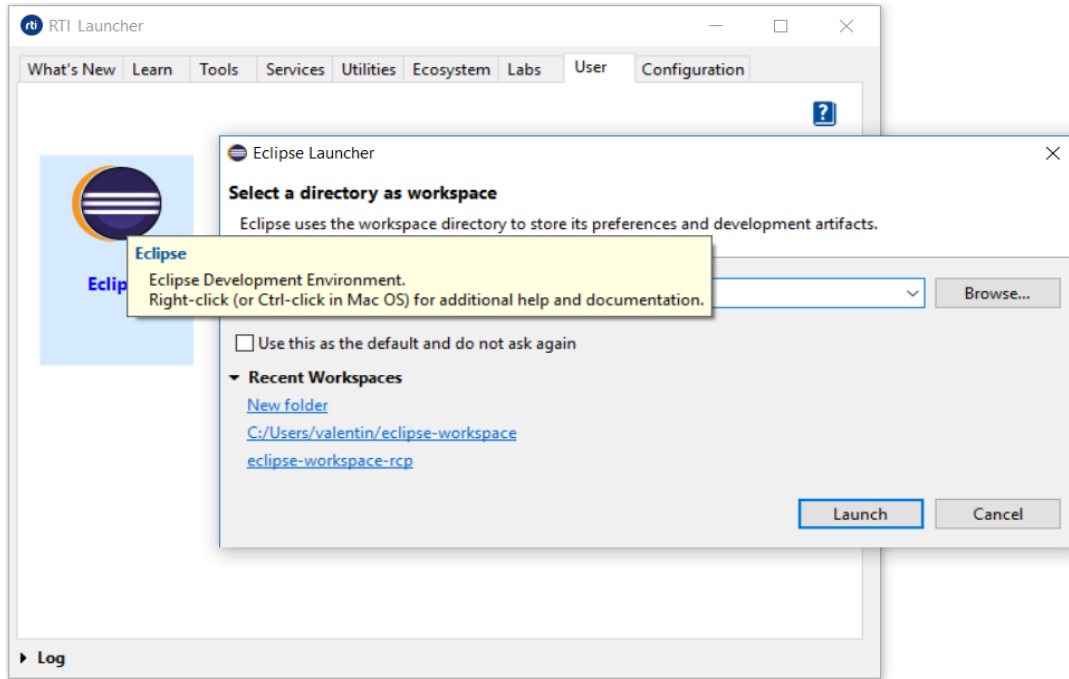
rti RTI Launcher

What's New | Learn | Tools | Services | Utilities | Ecosystem | Labs | User | Configuration

?

Eclip

Eclipse Launcher

Select a directory as workspace

Eclipse uses the workspace directory to store its preferences and development artifacts.

Eclipse
Eclipse Development Environment.
Right-click (or Ctrl-click in Mac OS) for additional help and documentation.

Browse...

Use this as the default and do not ask again

Recent Workspaces

New folder

C:/Users/valentin/eclipse-workspace

eclipse-workspace-rcp

Launch

Cancel

Log